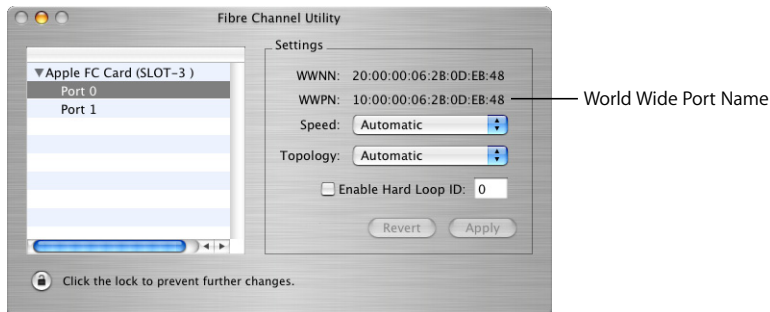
Fibre Channel Utility

▼Apple FC Card (SLOT-3 )
Port 0
Port 1

Settings

WWNN: 20:00:00:06:2B:0D:EB:48
WWPN: 10:00:00:06:2B:0D:EB:48

World Wide Port Name

Speed: Automatic
Topology: Automatic
Enable Hard Loop ID: 0

Revert
Apply

Click the lock to prevent further changes.